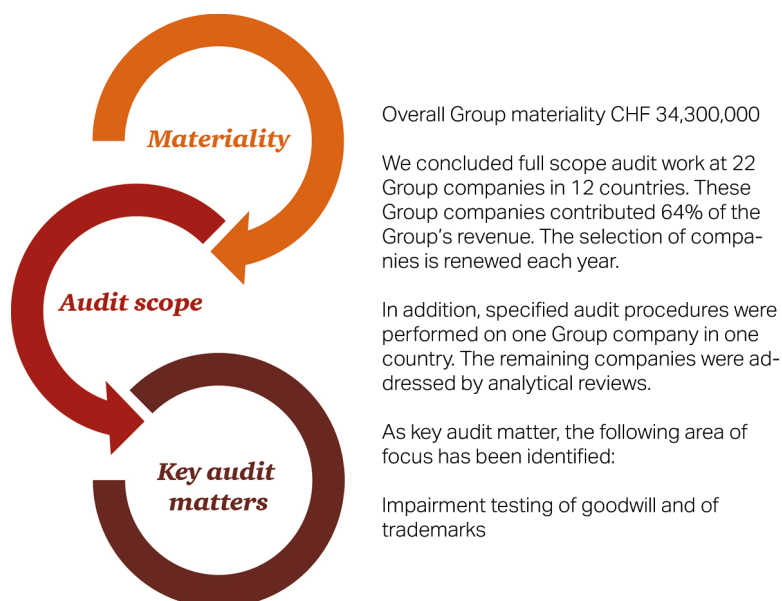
Materiality

Audit scope

Key audit matters

Overall Group materiality CHF 34,300,000

We concluded full scope audit work at 22 Group companies in 12 countries. These Group companies contributed 64% of the Group's revenue. The selection of companies is renewed each year.

In addition, specified audit procedures were performed on one Group company in one country. The remaining companies were addressed by analytical reviews.

As key audit matter, the following area of focus has been identified:

Impairment testing of goodwill and of trademarks